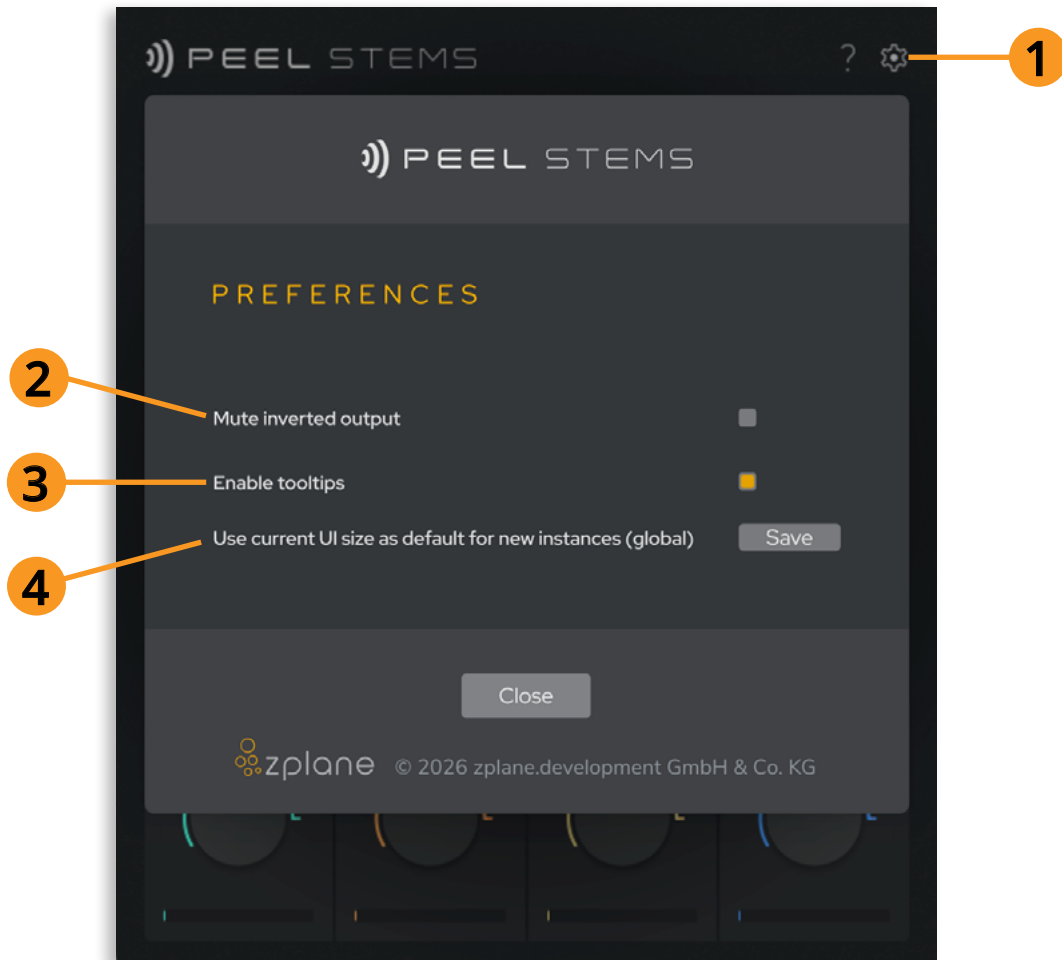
PEEL STEMS ?

1

PEEL STEMS

PREFERENCES

2

Mute inverted output

3

Enable tooltips

4

Use current UI size as default for new instances (global) Save

Close

zplane © 2026 zplane.development GmbH & Co. KG

L L L L